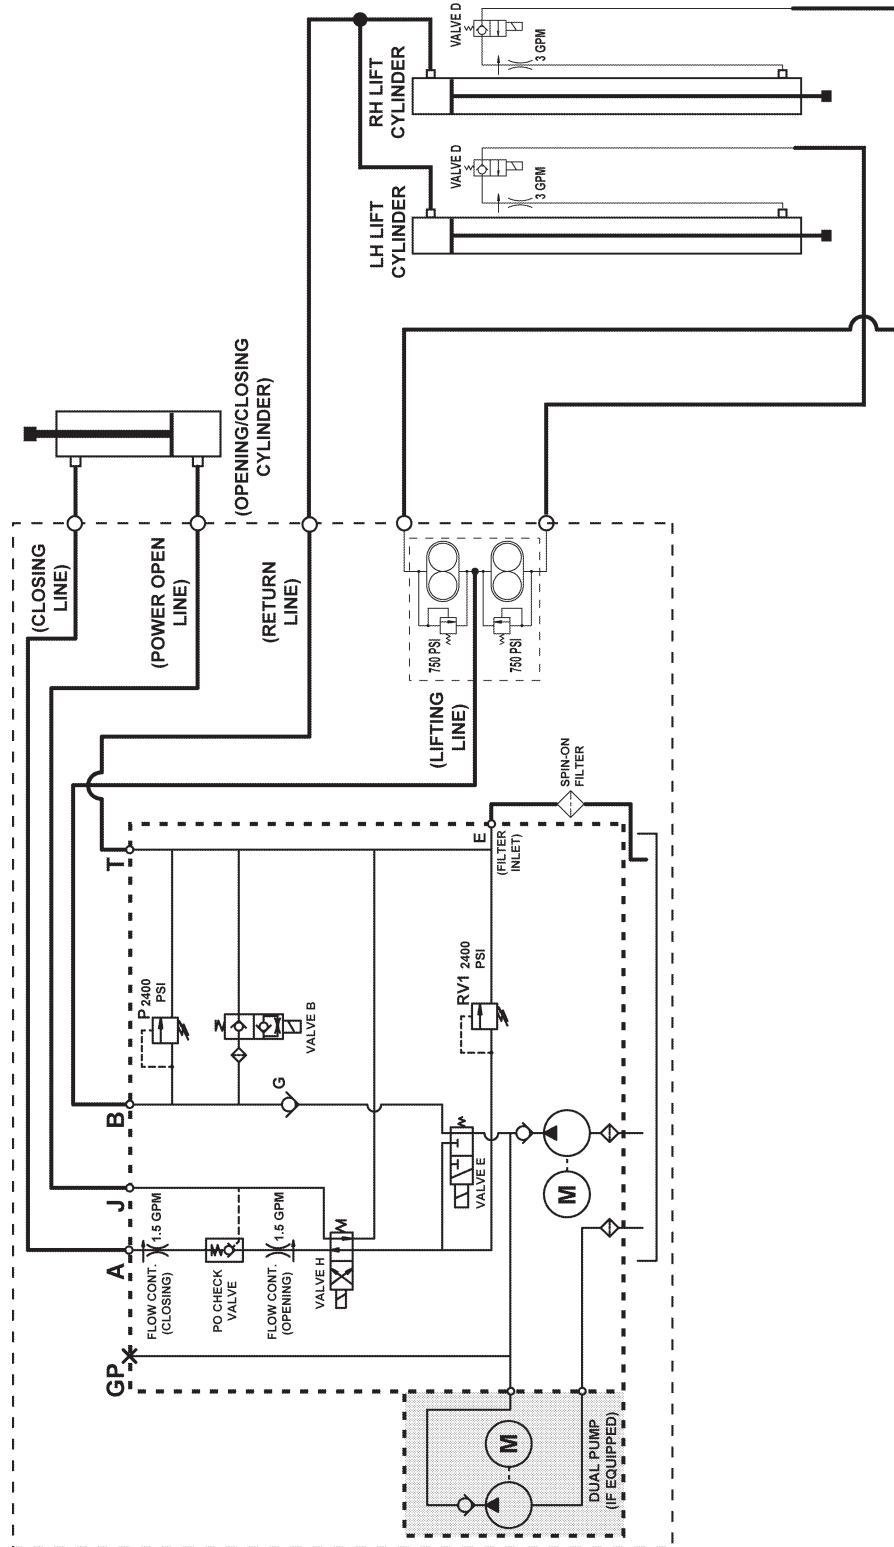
RH LIFT CYLINDER
VALVE D
3 GPM
LH LIFT CYLINDER
VALVE D
3 GPM
(OPENING/CLOSING CYLINDER)
(CLOSING LINE)
(POWER OPEN LINE)
(RETURN LINE)
750 PSI
750 PSI
(LIFTING LINE)
SPIN-ON FILTER
T
E
(FILTER INLET)
P 2400 PSI
VALVE B
RV1 2400 PSI
G
B
VALVE E
M
J
1.5 GPM
1.5 GPM
M
A
FLOW CONT. (CLOSING)
PO CHECK VALVE
FLOW CONT. (OPENING)
VALVE H
GP
M
DUAL PUMP (IF EQUIPPED)